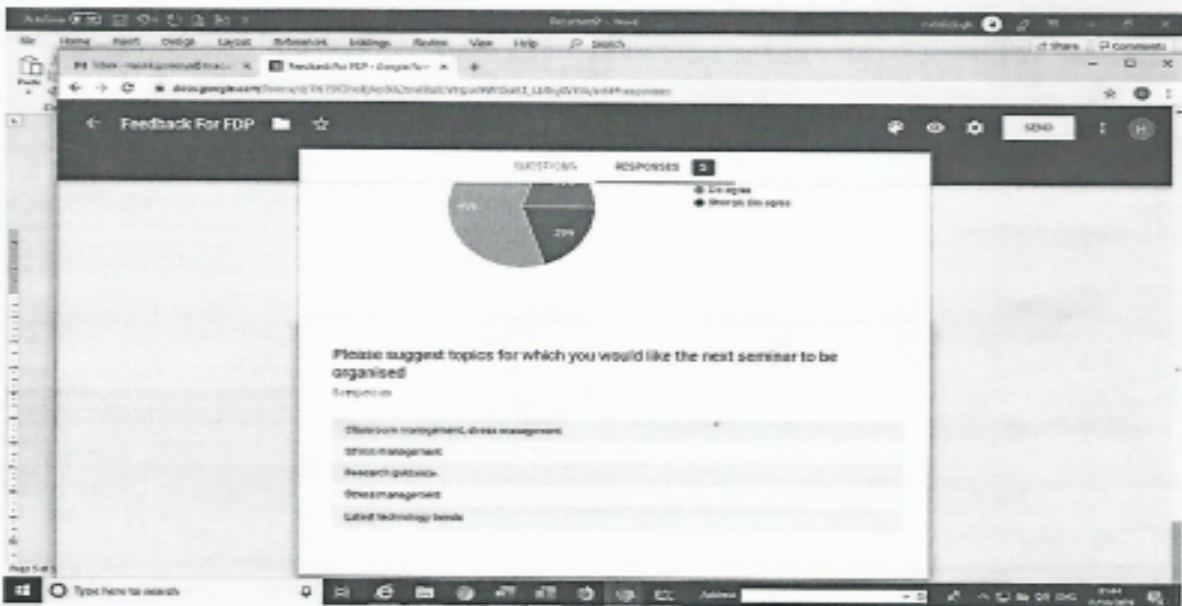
Document2 - Word

File Home Insert Design Layout References Mailings Review View Help Search

Share Comments

Inbox - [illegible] Feedback For FDP - Google Forms

docs.google.com/forms/d/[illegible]

Feedback For FDP

SEND

QUESTIONS RESPONSES 5

Disagree
Strongly Disagree

40%

20%

Please suggest topics for which you would like the next seminar to be organised

5 responses

Classroom management, stress management

Stress management

Research guidance

Stress management

Latest technology trends

Type here to search

Address